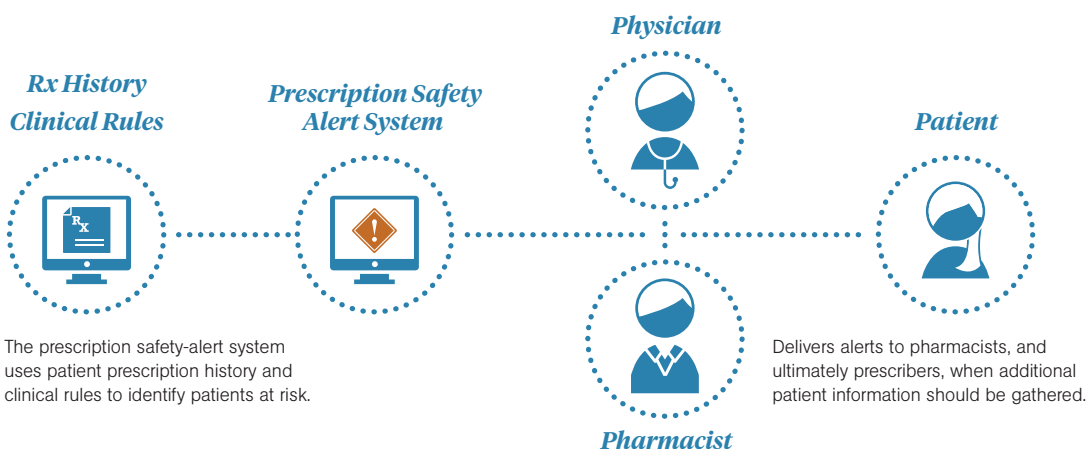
Rx History Clinical Rules

Prescription Safety Alert System

Physician

Patient

Pharmacist

RX

!

The prescription safety-alert system uses patient prescription history and clinical rules to identify patients at risk.

Delivers alerts to pharmacists, and ultimately prescribers, when additional patient information should be gathered.